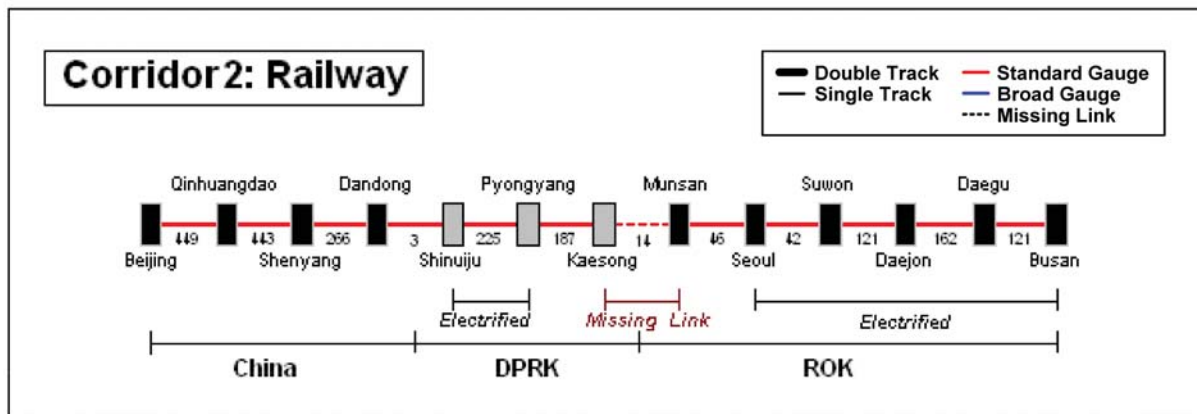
Corridor 2: Railway

Double Track
Single Track
Standard Gauge
Broad Gauge
Missing Link

Qinhuangdao Dandong Pyongyang Munsan Suwon Daegu

449 443 266 3 225 187 14 46 42 121 162 121

Beijing Shenyang Shinuiju Kaesong Seoul Daejon Busan

Electrified
Missing Link
Electrified

China
DPRK
ROK